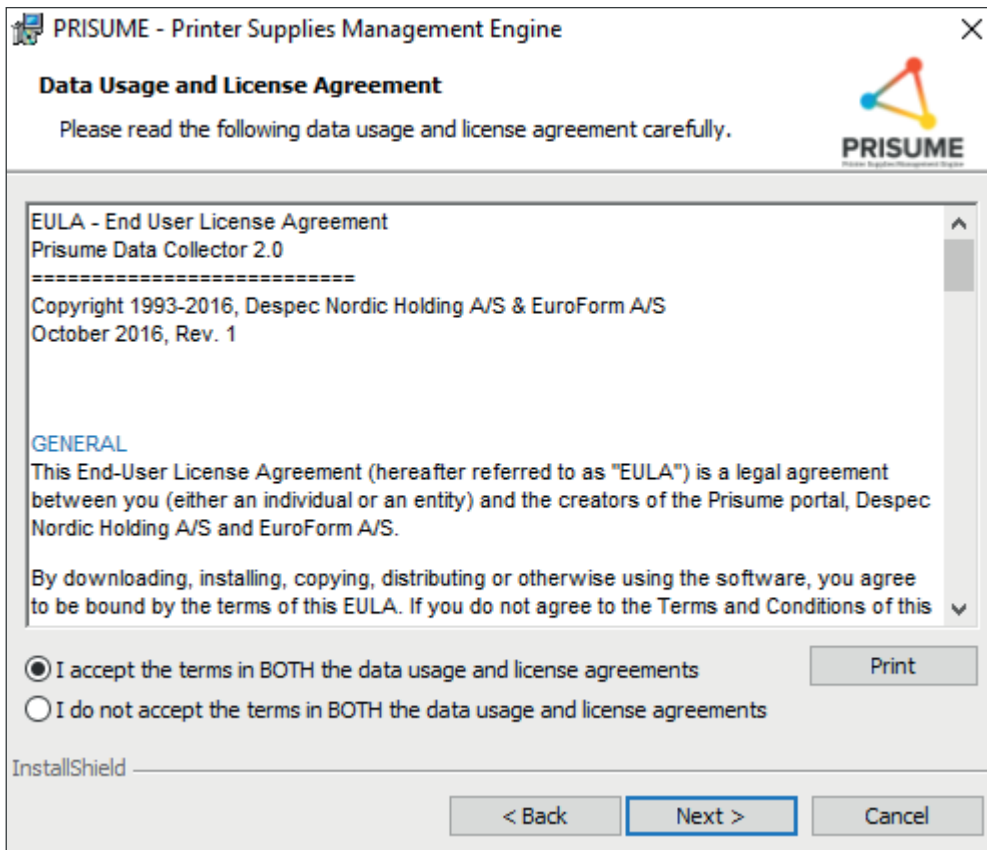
PRISUME - Printer Supplies Management Engine

Data Usage and License Agreement

Please read the following data usage and license agreement carefully.

PRISUME
Printer Supplies Management Engine

EULA - End User License Agreement
Prisume Data Collector 2.0
==========================
Copyright 1993-2016, Despec Nordic Holding A/S & EuroForm A/S
October 2016, Rev. 1

GENERAL
This End-User License Agreement (hereafter referred to as "EULA") is a legal agreement between you (either an individual or an entity) and the creators of the Prisume portal, Despec Nordic Holding A/S and EuroForm A/S.

By downloading, installing, copying, distributing or otherwise using the software, you agree to be bound by the terms of this EULA. If you do not agree to the Terms and Conditions of this

I accept the terms in BOTH the data usage and license agreements

Print

I do not accept the terms in BOTH the data usage and license agreements

InstallShield

< Back

Next >

Cancel